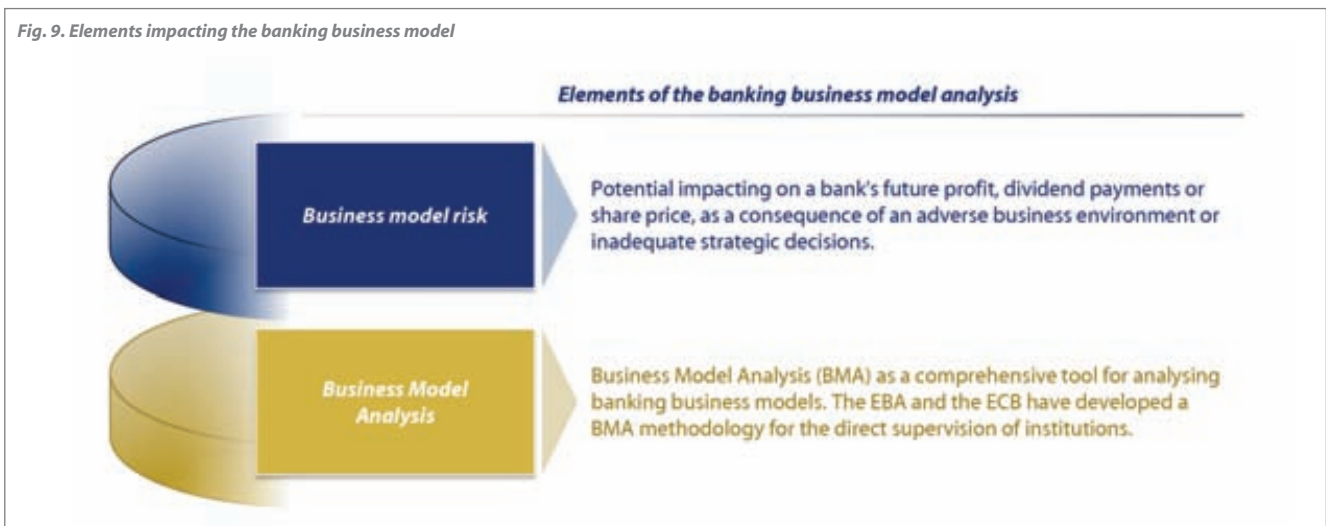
Fig. 9. Elements impacting the banking business model

Elements of the banking business model analysis

Business model risk

Potential impacting on a bank's future profit, dividend payments or share price, as a consequence of an adverse business environment or inadequate strategic decisions.

Business Model Analysis

Business Model Analysis (BMA) as a comprehensive tool for analysing banking business models. The EBA and the ECB have developed a BMA methodology for the direct supervision of institutions.